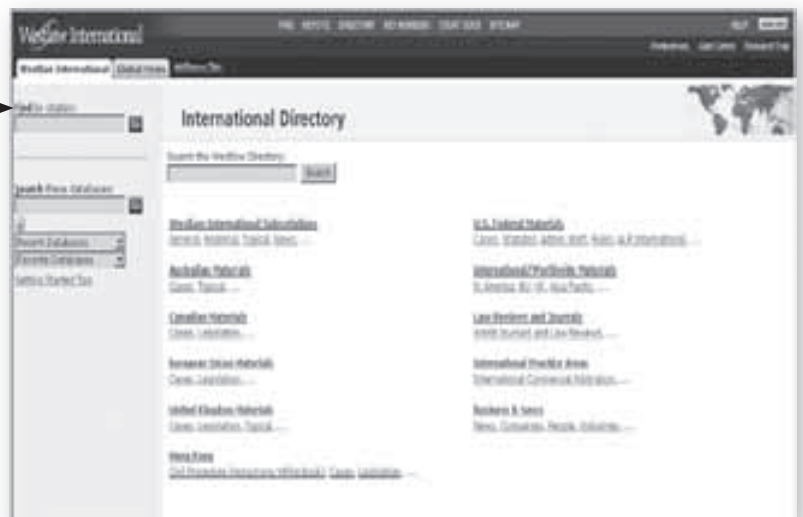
Westlaw International

FIND KEYCITE DIRECTORY KEY NUMBERS COURT DOCS SITE MAP

HELP SIGN OFF

Preferences Alert Center Research Trail

Westlaw International Global News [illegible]

Find by citation:

GO

Search these databases:

GO

Recent Databases

Favorite Databases

Getting Started Tips

International Directory

Search the Westlaw Directory:

Search

Westlaw International Subscriptions
General, Regional, Topical, News, ...

Australian Materials
Cases, Topical, ...

Canadian Materials
Cases, Legislation, ...

European Union Materials
Cases, Legislation, ...

United Kingdom Materials
Cases, Legislation, Topical, ...

Hong Kong
Civil Procedure (Hong Kong White Book), Cases, Legislation, ...

U.S. Federal Materials
Cases, Statutes, Admin. Mat'l, Rules, U.S. International, ...

International/Worldwide Materials
N. America, EU, UK, Asia Pacific, ...

Law Reviews and Journals
Westlaw Journals and Law Reviews, ...

International Practice Areas
International Commercial Arbitration, ...

Business & News
News, Companies, People, Industries, ...